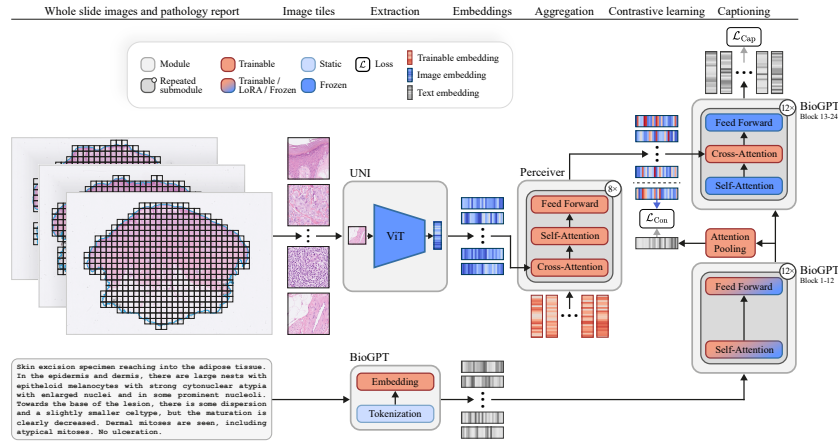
Whole slide images and pathology report Image tiles Extraction Embeddings Aggregation Contrastive learning Captioning

Module
Repeated submodule
Trainable
Trainable / LoRA / Frozen
Static
Frozen
$\mathcal{L}$ Loss
Trainable embedding
Image embedding
Text embedding

$\mathcal{L}_{Cap}$

BioGPT
Block 13-24
12×
Feed Forward
Cross-Attention
Self-Attention

UNI
ViT

Perceiver
8×
Feed Forward
Self-Attention
Cross-Attention

$\mathcal{L}_{Con}$

Attention Pooling

BioGPT
Block 1-12
12×
Feed Forward
Self-Attention

Skin excision specimen reaching into the adipose tissue. In the epidermis and dermis, there are large nests with epitheloid melanocytes with strong cytonuclear atypia with enlarged nuclei and in some prominent nucleoli. Towards the base of the lesion, there is some dispersion and a slightly smaller celtype, but the maturation is clearly decreased. Dermal mitoses are seen, including atypical mitoses. No ulceration.

BioGPT
Embedding
Tokenization